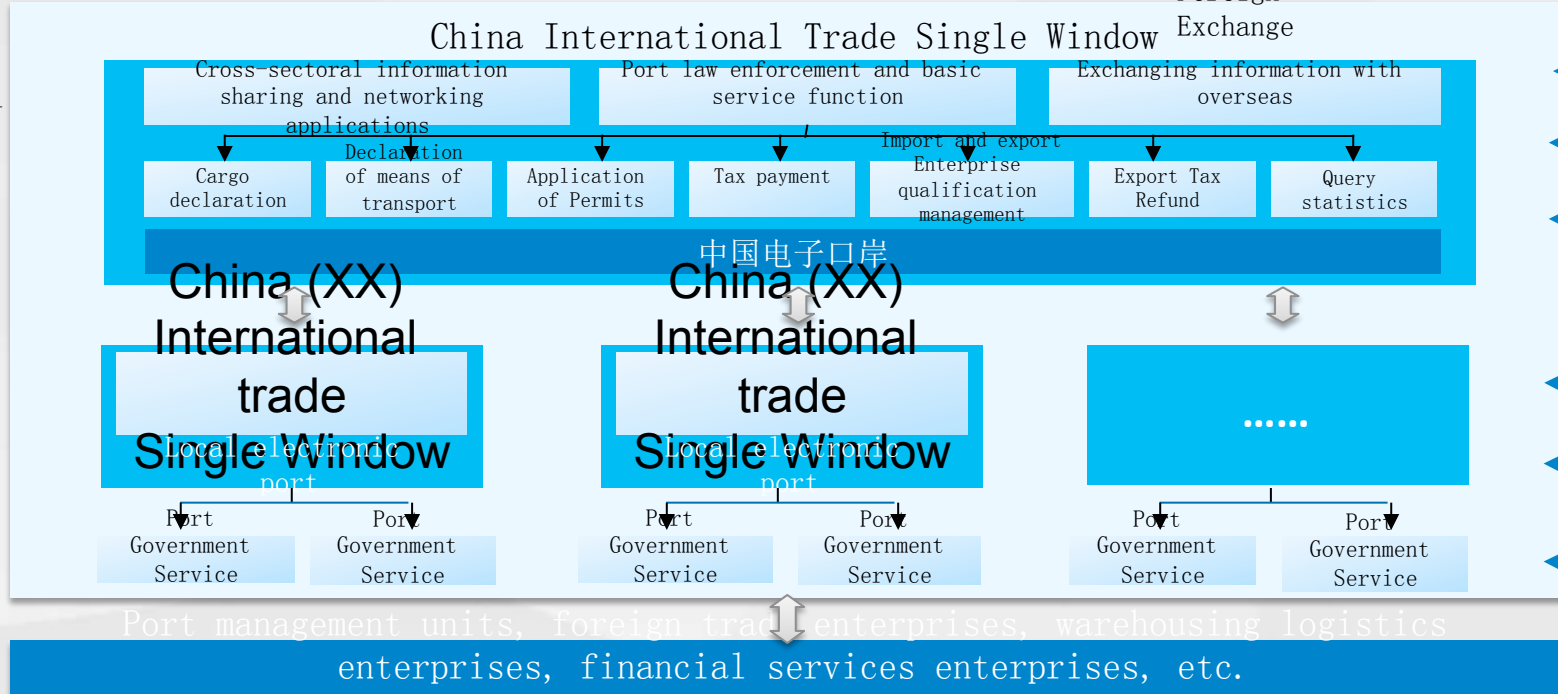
China International Trade Single Window

Exchange

Cross-sectoral information sharing and networking applications

Port law enforcement and basic service function

Exchanging information with overseas

Cargo declaration

Declaration of means of transport

Application of Permits

Tax payment

Import and export Enterprise qualification management

Export Tax Refund

Query statistics

中国电子口岸

China (XX) International trade Single Window

Local electronic port

Port Government Service

Port Government Service

China (XX) International trade Single Window

Local electronic port

Port Government Service

Port Government Service

......

Port Government Service

Port Government Service

Port management units, foreign trade enterprises, warehousing logistics enterprises, financial services enterprises, etc.